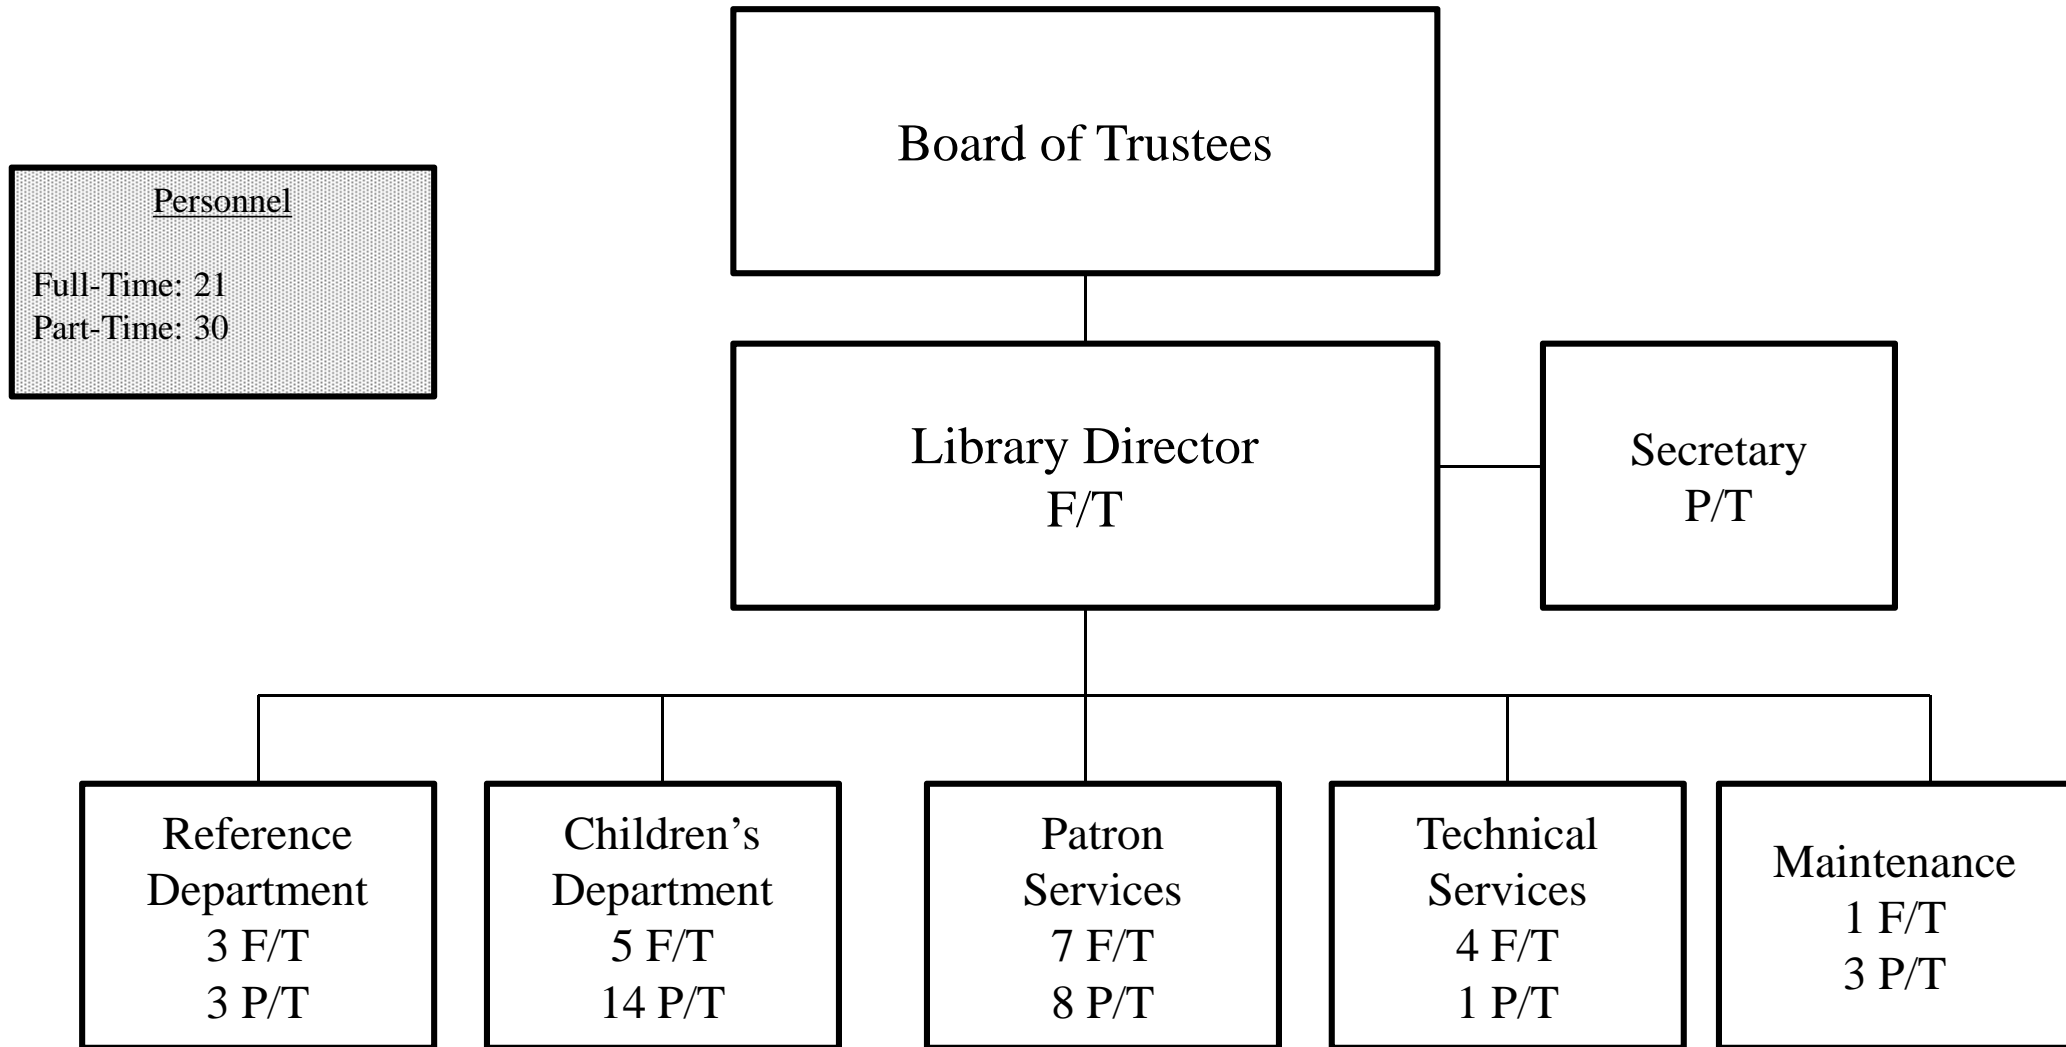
Personnel

Full-Time: 21
Part-Time: 30

Board of Trustees

Library Director
F/T

Secretary
P/T

Reference Department
3 F/T
3 P/T

Children's Department
5 F/T
14 P/T

Patron Services
7 F/T
8 P/T

Technical Services
4 F/T
1 P/T

Maintenance
1 F/T
3 P/T